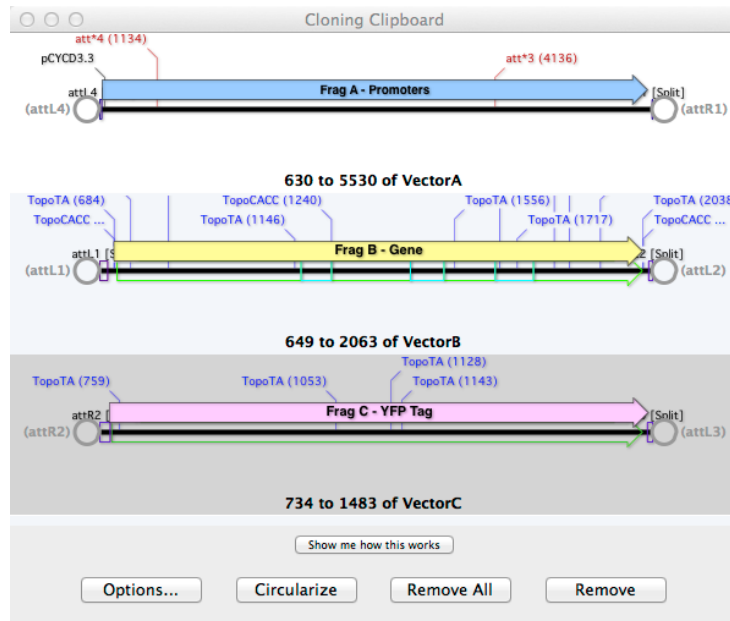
Cloning Clipboard

att*4 (1134)
pCYCD3.3
att*3 (4136)
attL4
Frag A - Promoters
[Split]
(attL4)
(attR1)

630 to 5530 of VectorA

TopoTA (684)
TopoCACC ...
TopoCACC (1240)
TopoTA (1146)
TopoTA (1556)
TopoTA (1717)
TopoTA (2038
TopoCACC ...
attL1
Frag B - Gene
[Split]
(attL1)
(attL2)

649 to 2063 of VectorB

TopoTA (1128)
TopoTA (759)
TopoTA (1053)
TopoTA (1143)
attR2
Frag C - YFP Tag
[Split]
(attR2)
(attL3)

734 to 1483 of VectorC

Show me how this works

Options...
Circularize
Remove All
Remove